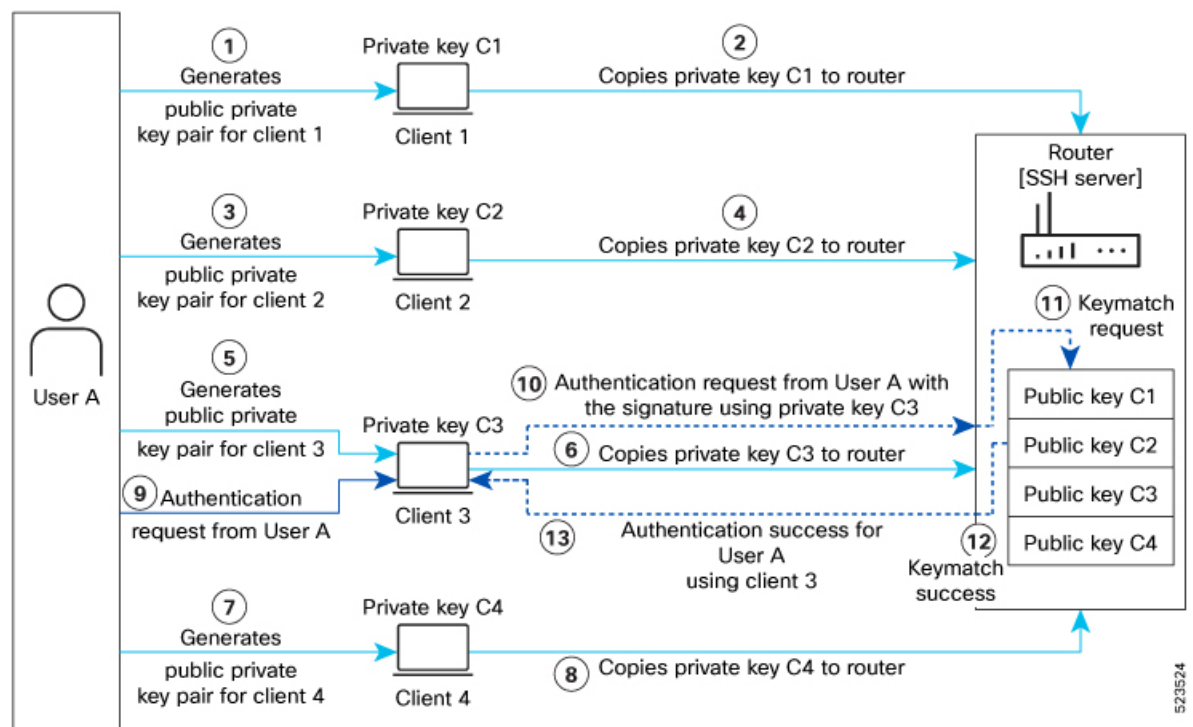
User A

1
Generates
public private
key pair for client 1

Private key C1

Client 1

2
Copies private key C1 to router

Router
[SSH server]

3
Generates
public private
key pair for client 2

Private key C2

Client 2

4
Copies private key C2 to router

11 Keymatch request

5
Generates
public private
key pair for client 3

Private key C3

10 Authentication request from User A with the signature using private key C3

6 Copies private key C3 to router

9 Authentication request from User A

Client 3

13

Authentication success for User A using client 3

Public key C1
Public key C2
Public key C3
Public key C4

12
Keymatch
success

7
Generates
public private
key pair for client 4

Private key C4

Client 4

8 Copies private key C4 to router

523524